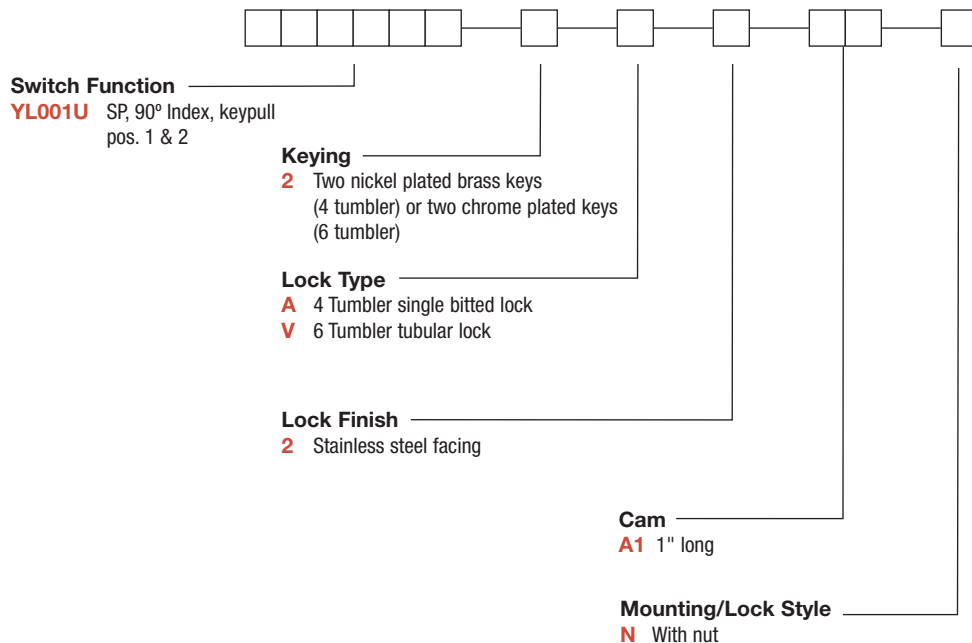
Switch Function
YL001U SP, 90º Index, keypull pos. 1 & 2

Keying
2 Two nickel plated brass keys (4 tumbler) or two chrome plated keys (6 tumbler)

Lock Type
A 4 Tumbler single bitted lock
V 6 Tumbler tubular lock

Lock Finish
2 Stainless steel facing

Cam
A1 1" long

Mounting/Lock Style
N With nut